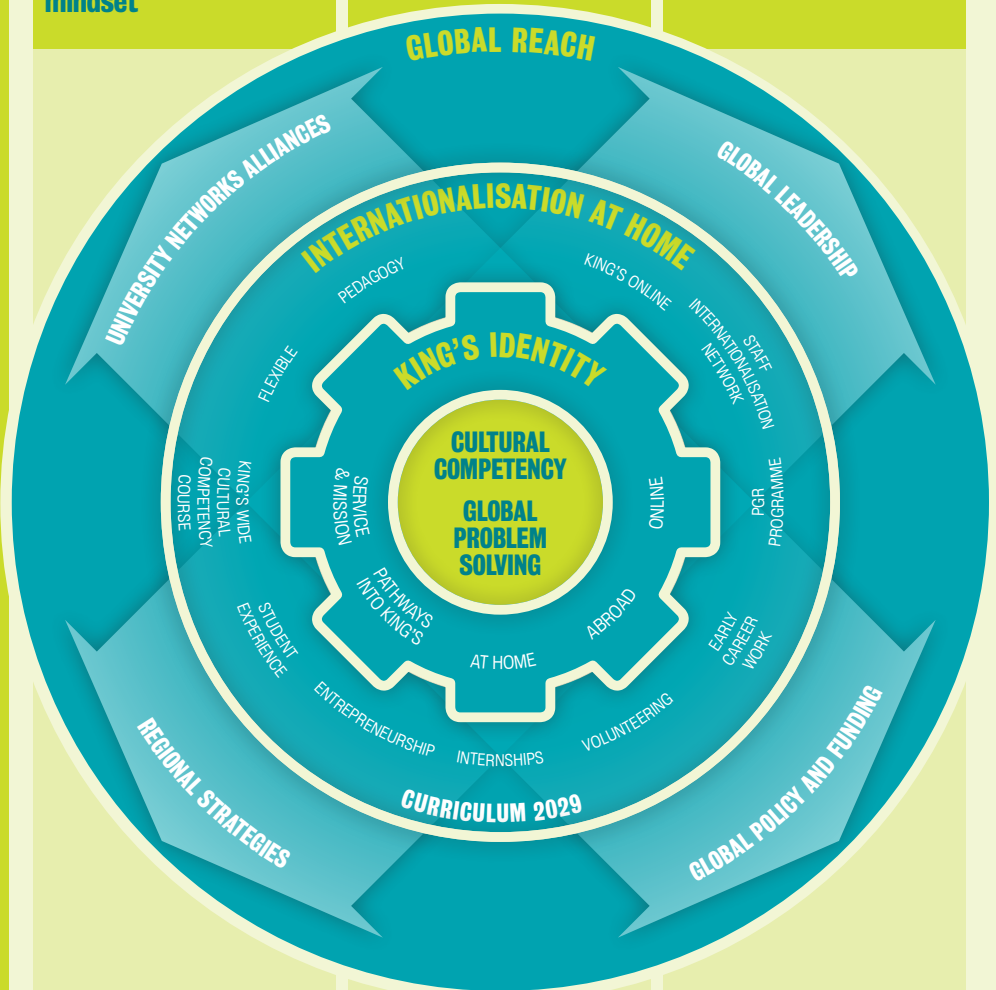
mindset

GLOBAL REACH

UNIVERSITY NETWORKS ALLIANCES

GLOBAL LEADERSHIP

INTERNATIONALISATION AT HOME

PEDAGOGY

KING'S ONLINE

STAFF INTERNATIONALISATION NETWORK

FLEXIBLE

KING'S IDENTITY

CULTURAL COMPETENCY

GLOBAL PROBLEM SOLVING

KING'S WIDE CULTURAL COMPETENCY COURSE

SERVICE & MISSION

ONLINE

PGR PROGRAMME

PATHWAYS INTO KING'S

ABROAD

AT HOME

STUDENT EXPERIENCE

EARLY CAREER WORK

ENTREPRENEURSHIP

INTERNSHIPS

VOLUNTEERING

CURRICULUM 2029

REGIONAL STRATEGIES

GLOBAL POLICY AND FUNDING